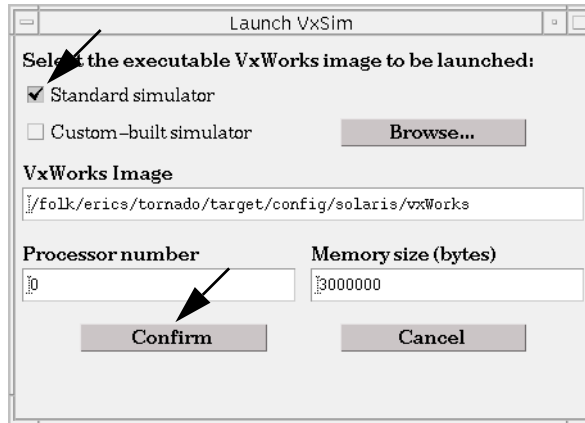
Launch VxSim

Sel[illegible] the executable VxWorks image to be launched:

Standard simulator

Custom-built simulator

Browse...

VxWorks Image

/folk/erics/tornado/target/config/solaris/vxWorks

Processor number

0

Memory size (bytes)

3000000

Confirm

Cancel